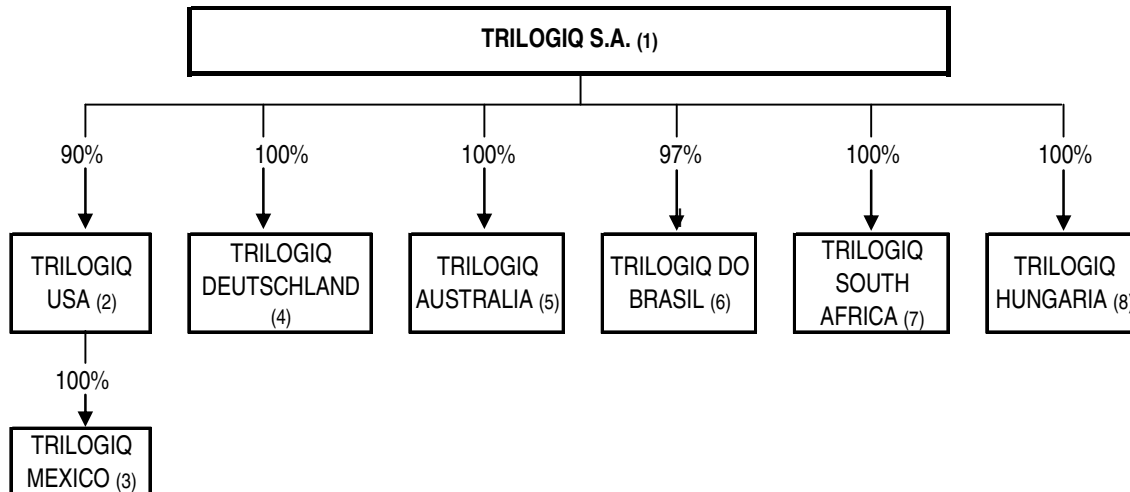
TRILOGIQ S.A. (1)

90%

TRILOGIQ USA (2)

100%

TRILOGIQ MEXICO (3)

100%

TRILOGIQ DEUTSCHLAND (4)

100%

TRILOGIQ AUSTRALIA (5)

97%

TRILOGIQ DO BRASIL (6)

100%

TRILOGIQ SOUTH AFRICA (7)

100%

TRILOGIQ HUNGARIA (8)